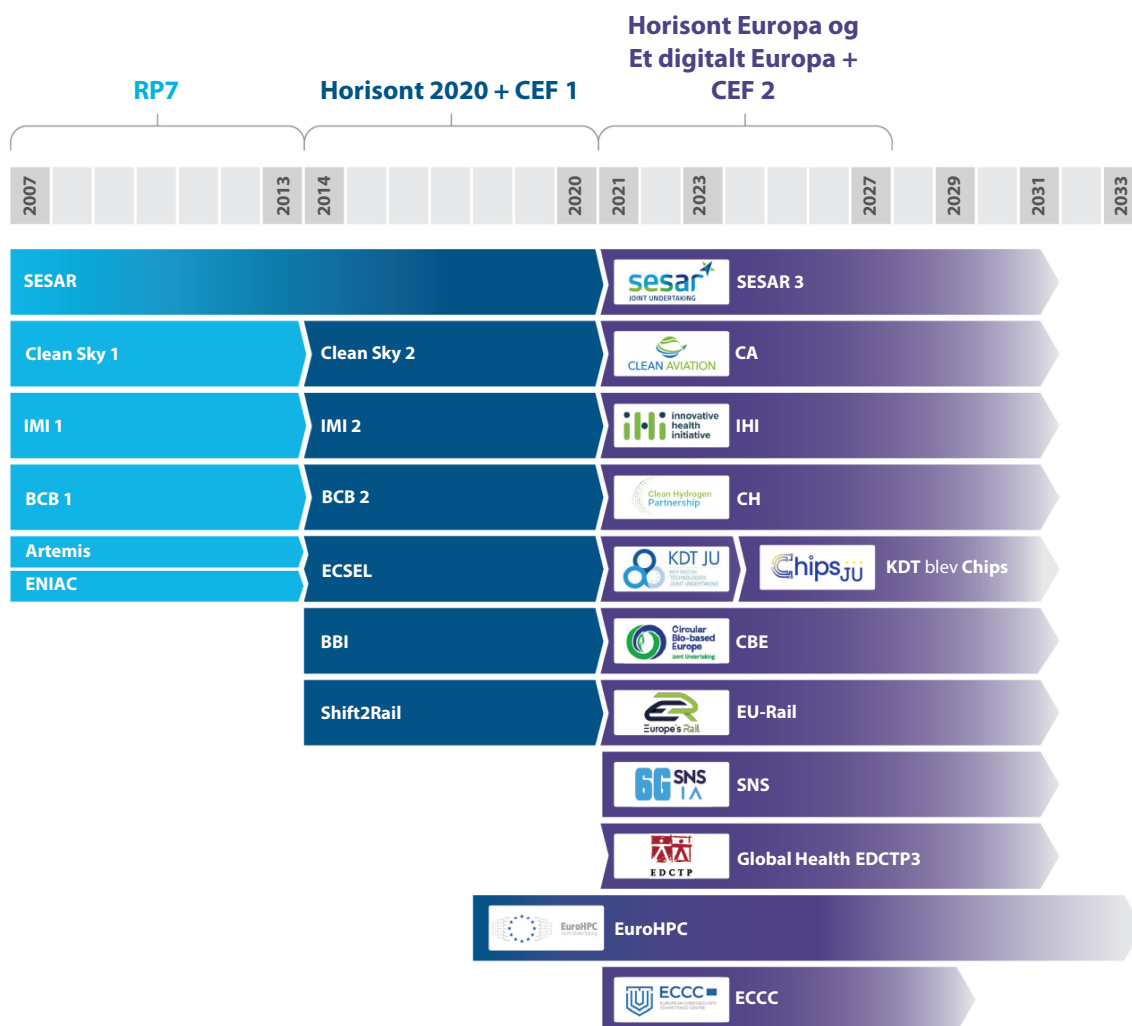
RP7

Horisont 2020 + CEF 1

Horisont Europa og Et digitalt Europa + CEF 2

2007 2013 2014 2020 2021 2023 2027 2029 2031 2033

SESAR

sesar JOINT UNDERTAKING SESAR 3

Clean Sky 1

Clean Sky 2

CLEAN AVIATION CA

IMI 1

IMI 2

innovative health initiative IHI

BCB 1

BCB 2

Clean Hydrogen Partnership CH

Artemis

ENIAC

ECSEL

KDT JU KEY DIGITAL TECHNOLOGIES JOINT UNDERTAKING

Chips JU KDT blev Chips

BBI

Circular Bio-based Europe Joint Undertaking CBE

Shift2Rail

Europe's Rail EU-Rail

6G SNS IA SNS

EDCTP Global Health EDCTP3

EuroHPC JOINT UNDERTAKING EuroHPC

ECCC EUROPEAN CYBERSECURITY COMPETENCE CENTRE ECCC